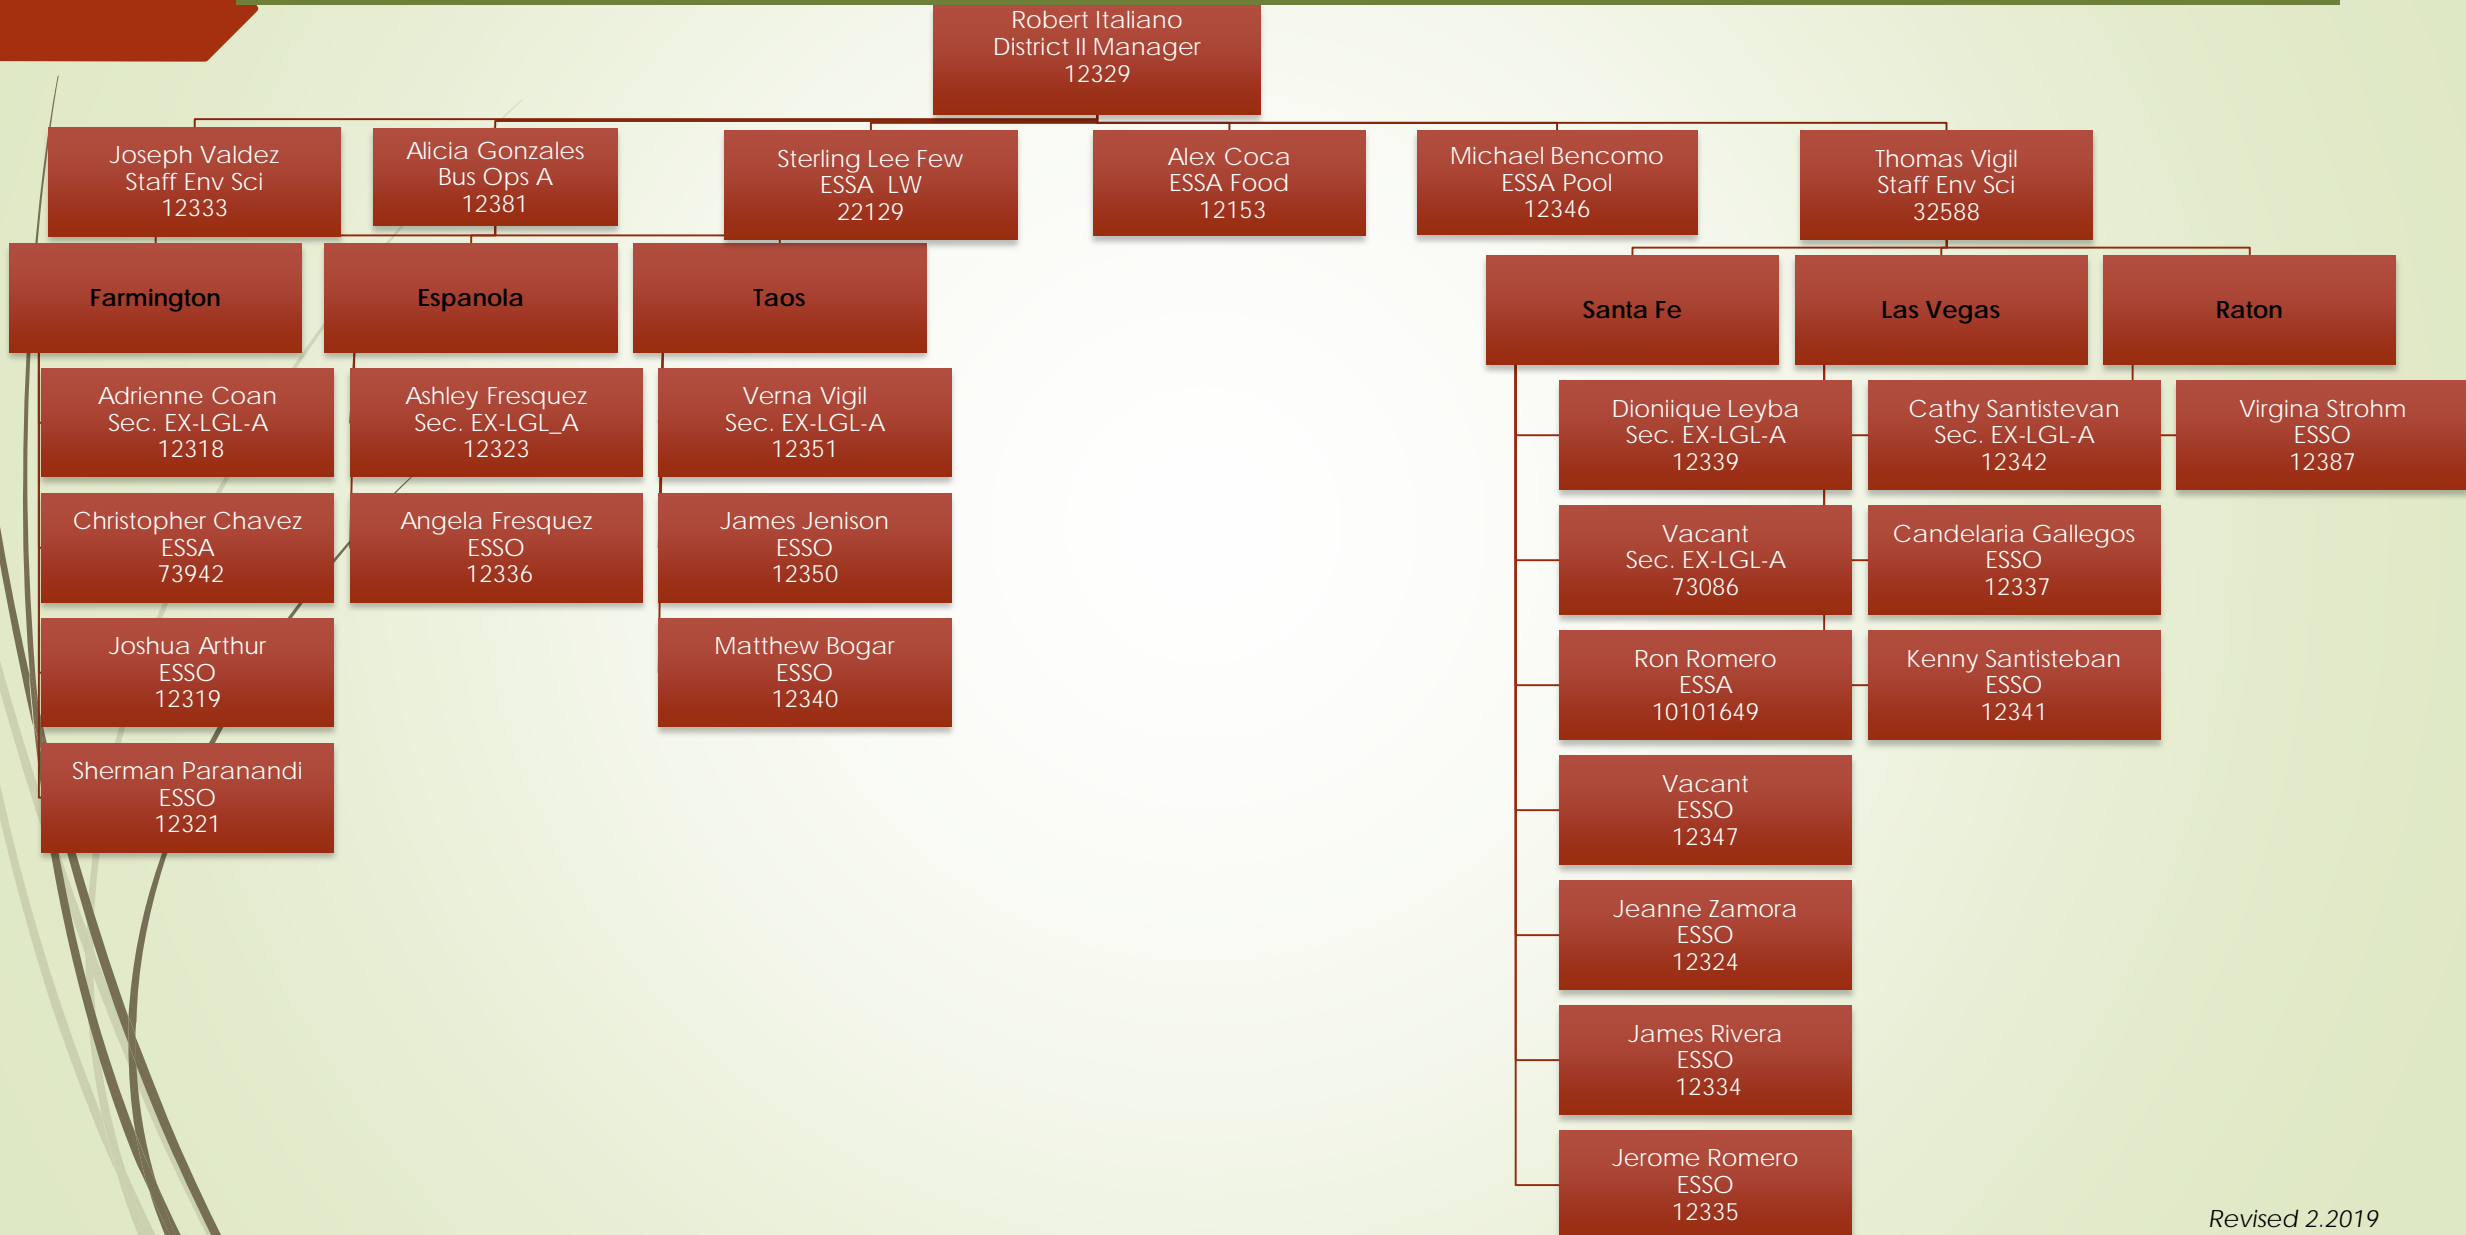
Robert Italiano
District II Manager
12329

Joseph Valdez
Staff Env Sci
12333

Alicia Gonzales
Bus Ops A
12381

Sterling Lee Few
ESSA LW
22129

Alex Coca
ESSA Food
12153

Michael Bencomo
ESSA Pool
12346

Thomas Vigil
Staff Env Sci
32588

Farmington

Espanola

Taos

Santa Fe

Las Vegas

Raton

Adrienne Coan
Sec. EX-LGL-A
12318

Christopher Chavez
ESSA
73942

Joshua Arthur
ESSO
12319

Sherman Paranandi
ESSO
12321

Ashley Fresquez
Sec. EX-LGL_A
12323

Angela Fresquez
ESSO
12336

Verna Vigil
Sec. EX-LGL-A
12351

James Jenison
ESSO
12350

Matthew Bogar
ESSO
12340

Dioniique Leyba
Sec. EX-LGL-A
12339

Vacant
Sec. EX-LGL-A
73086

Ron Romero
ESSA
10101649

Vacant
ESSO
12347

Jeanne Zamora
ESSO
12324

James Rivera
ESSO
12334

Jerome Romero
ESSO
12335

Cathy Santistevan
Sec. EX-LGL-A
12342

Candelaria Gallegos
ESSO
12337

Kenny Santisteban
ESSO
12341

Virgina Strohm
ESSO
12387

Revised 2.2019